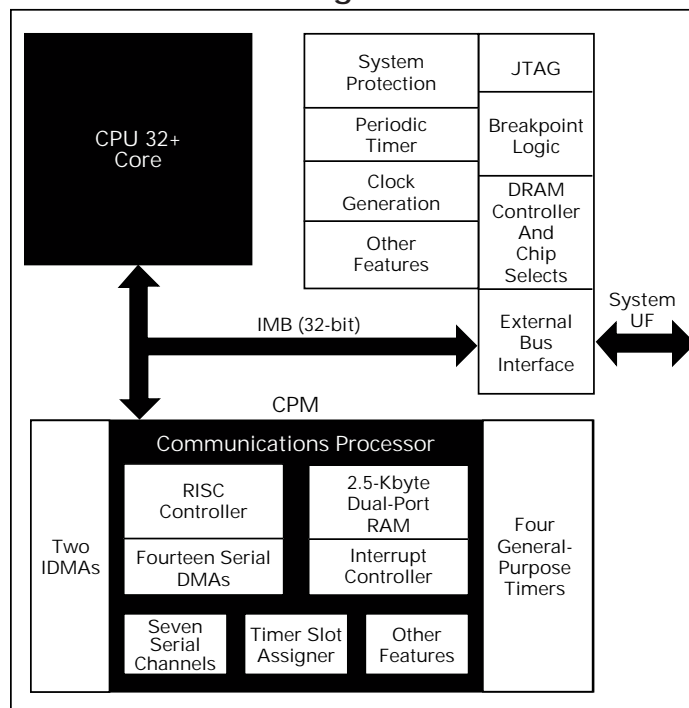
CPU 32+ Core

System Protection

Periodic Timer

Clock Generation

Other Features

JTAG

Breakpoint Logic

DRAM Controller And Chip Selects

External Bus Interface

System UF

IMB (32-bit)

CPM

Communications Processor

RISC Controller

Fourteen Serial DMAs

2.5-Kbyte Dual-Port RAM

Interrupt Controller

Two IDMAs

Four General-Purpose Timers

Seven Serial Channels

Timer Slot Assigner

Other Features